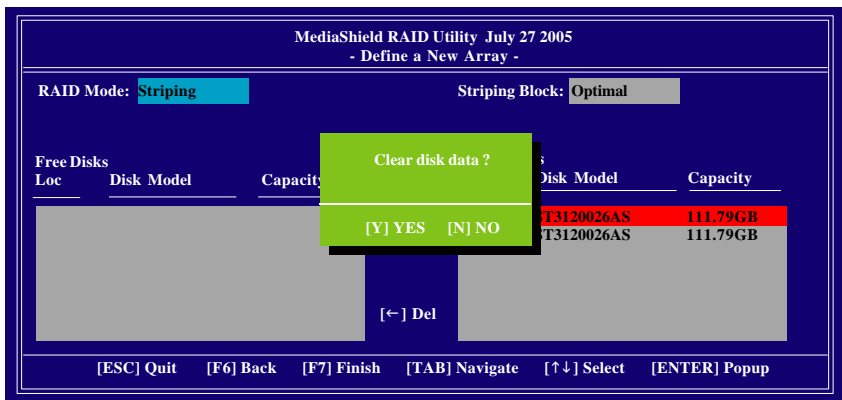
MediaShield RAID Utility July 27 2005
- Define a New Array -

RAID Mode: Striping

Striping Block: Optimal

Free Disks
Loc Disk Model Capacity

Clear disk data ?

[Y] YES [N] NO

s
Disk Model Capacity

T3120026AS 111.79GB
T3120026AS 111.79GB

[←] Del

[ESC] Quit [F6] Back [F7] Finish [TAB] Navigate [↑↓] Select [ENTER] Popup